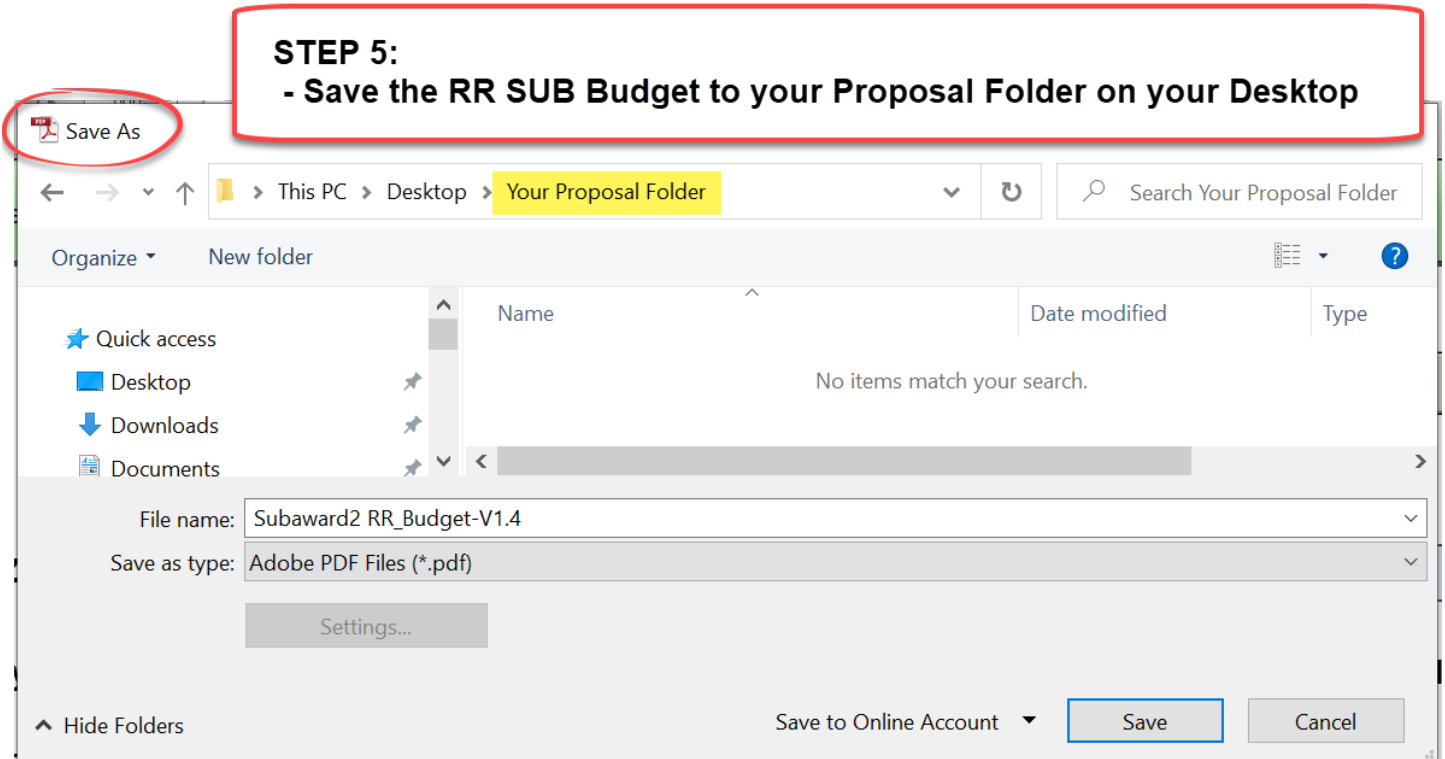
STEP 5:
- Save the RR SUB Budget to your Proposal Folder on your Desktop

Save As

This PC > Desktop > Your Proposal Folder

Search Your Proposal Folder

Organize ▾ New folder

Quick access
Desktop
Downloads
Documents

| Name | Date modified | Type |
|---|---|---|

No items match your search.

File name: Subaward2 RR_Budget-V1.4
Save as type: Adobe PDF Files (*.pdf)

Settings...

Hide Folders

Save to Online Account

Save

Cancel